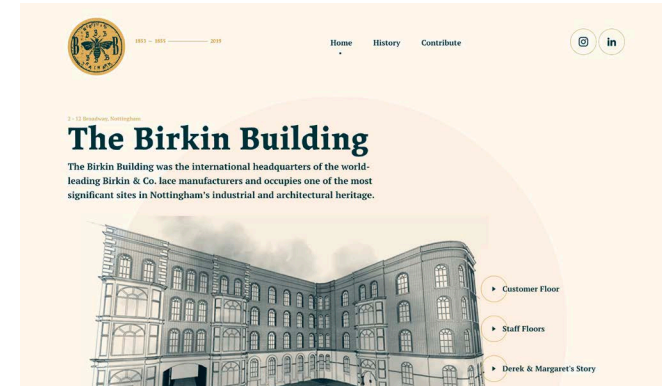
1855 — 1855 ——————— 2019

Home History Contribute

2 - 12 Broadway, Nottingham

The Birkin Building

The Birkin Building was the international headquarters of the world-leading Birkin & Co. lace manufacturers and occupies one of the most significant sites in Nottingham's industrial and architectural heritage.

Customer Floor

Staff Floors

Derek & Margaret's Story